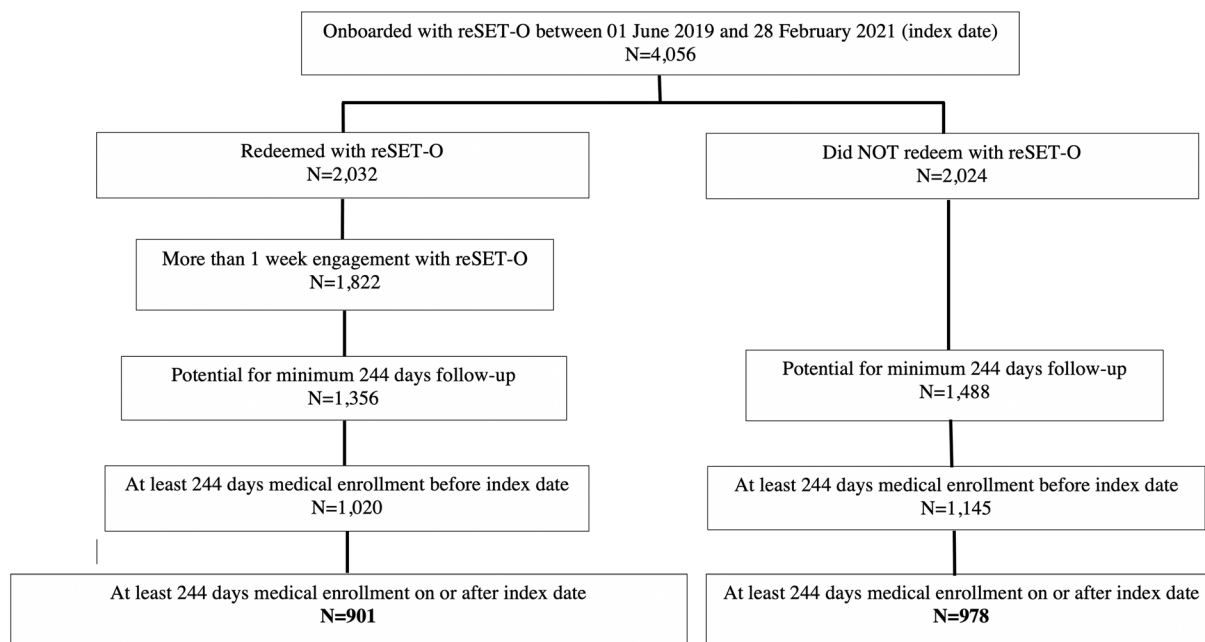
Onboarded with reSET-O between 01 June 2019 and 28 February 2021 (index date)
N=4,056

Redeemed with reSET-O
N=2,032

More than 1 week engagement with reSET-O
N=1,822

Potential for minimum 244 days follow-up
N=1,356

At least 244 days medical enrollment before index date
N=1,020

At least 244 days medical enrollment on or after index date
**N=901**

Did NOT redeem with reSET-O
N=2,024

Potential for minimum 244 days follow-up
N=1,488

At least 244 days medical enrollment before index date
N=1,145

At least 244 days medical enrollment on or after index date
**N=978**